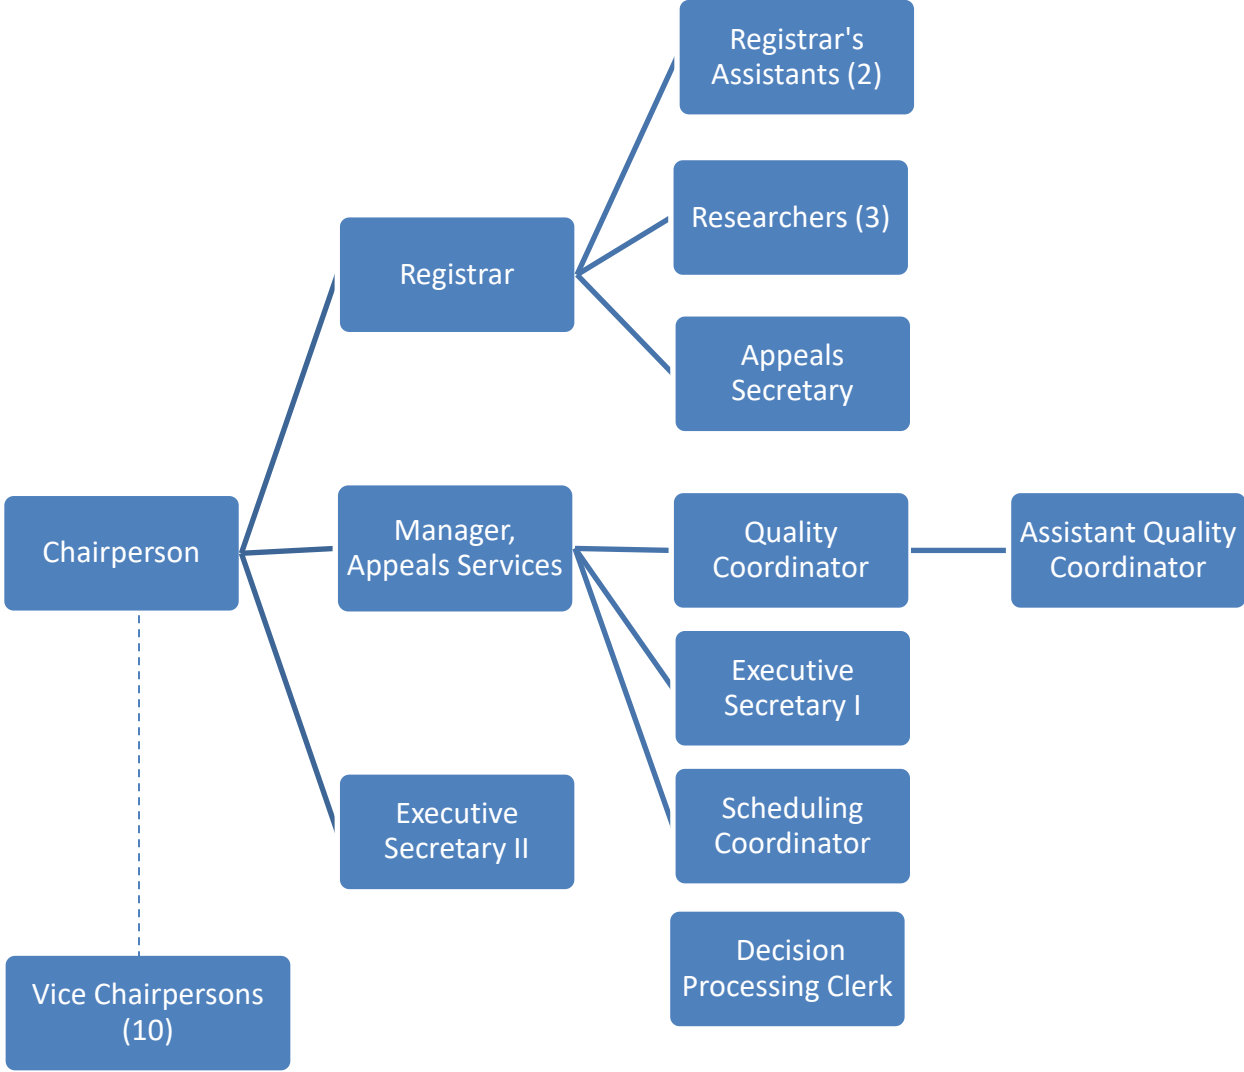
Chairperson

Vice Chairpersons (10)

Registrar

Manager, Appeals Services

Executive Secretary II

Registrar's Assistants (2)

Researchers (3)

Appeals Secretary

Quality Coordinator

Assistant Quality Coordinator

Executive Secretary I

Scheduling Coordinator

Decision Processing Clerk